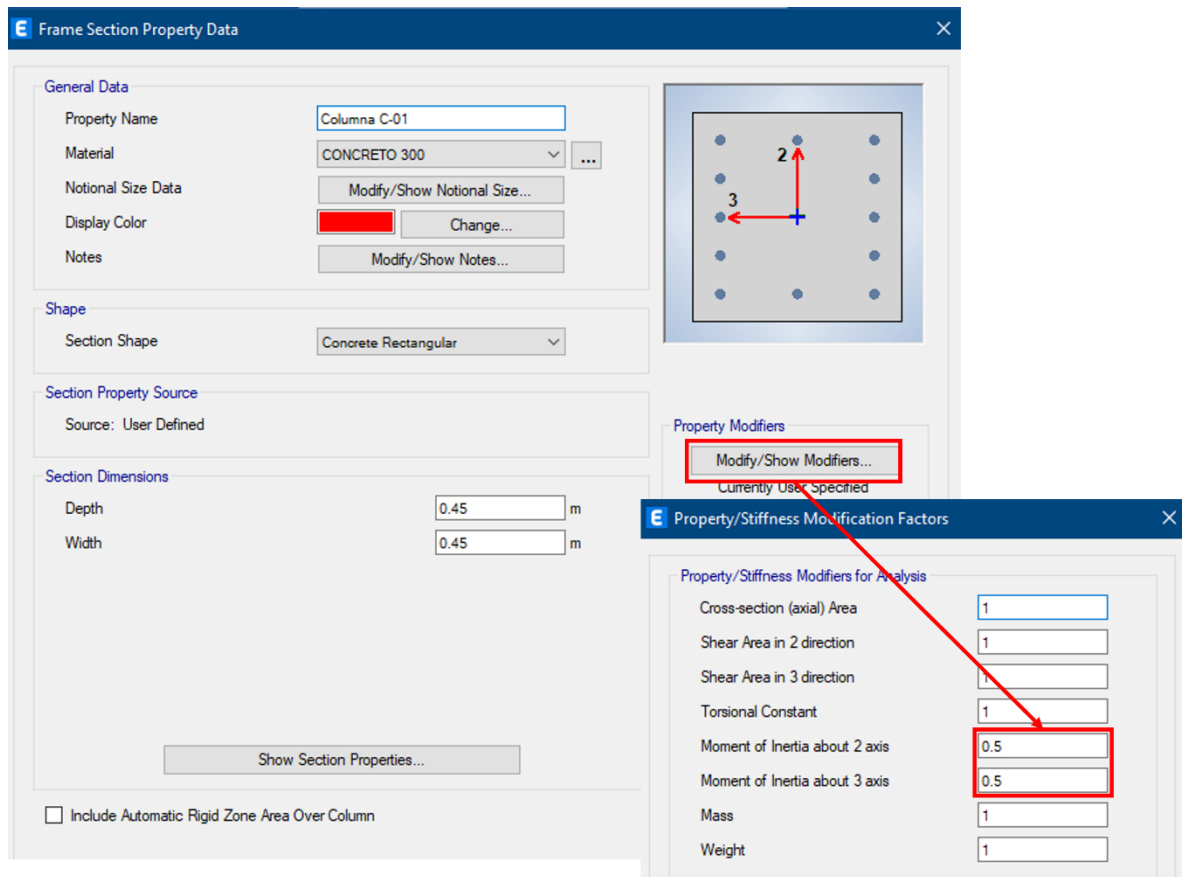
E Frame Section Property Data

General Data
Property Name Columna C-01
Material CONCRETO 300 ...
Notional Size Data Modify/Show Notional Size...
Display Color Change...
Notes Modify/Show Notes...

Shape
Section Shape Concrete Rectangular

Section Property Source
Source: User Defined

Section Dimensions
Depth 0.45 m
Width 0.45 m

Show Section Properties...

Include Automatic Rigid Zone Area Over Column

2
3

Property Modifiers
Modify/Show Modifiers...
Currently User Specified

E Property/Stiffness Modification Factors

Property/Stiffness Modifiers for Analysis
Cross-section (axial) Area 1
Shear Area in 2 direction 1
Shear Area in 3 direction 1
Torsional Constant 1
Moment of Inertia about 2 axis 0.5
Moment of Inertia about 3 axis 0.5
Mass 1
Weight 1